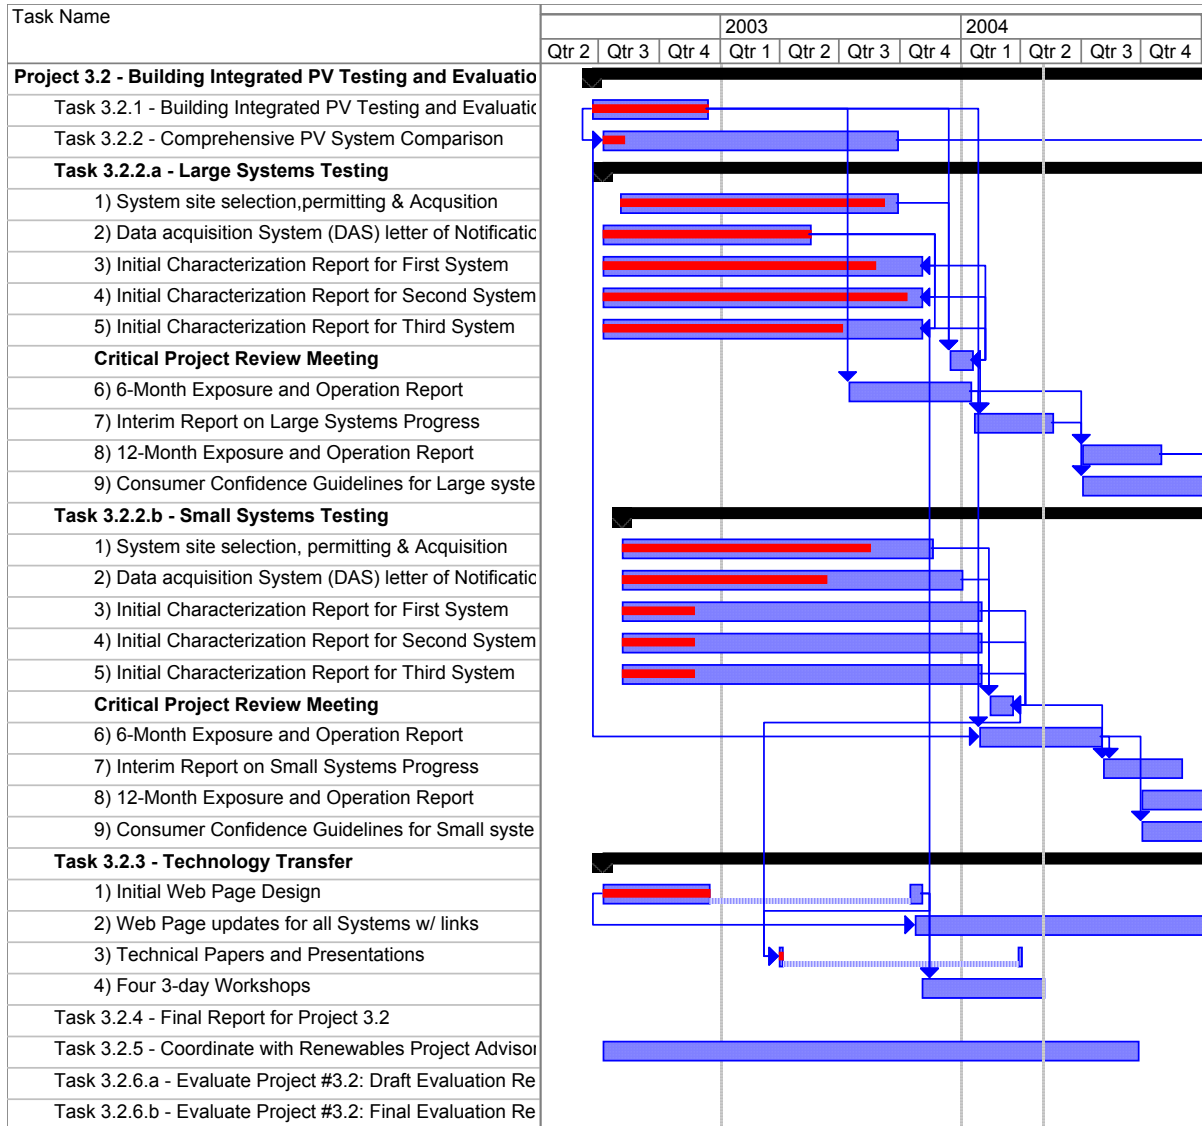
| Task Name |
|---|
| **Project 3.2 - Building Integrated PV Testing and Evaluatio** |
| Task 3.2.1 - Building Integrated PV Testing and Evaluatic |
| Task 3.2.2 - Comprehensive PV System Comparison |
| **Task 3.2.2.a - Large Systems Testing** |
| 1) System site selection,permitting & Acqusition |
| 2) Data acquisition System (DAS) letter of Notificatic |
| 3) Initial Characterization Report for First System |
| 4) Initial Characterization Report for Second System |
| 5) Initial Characterization Report for Third System |
| **Critical Project Review Meeting** |
| 6) 6-Month Exposure and Operation Report |
| 7) Interim Report on Large Systems Progress |
| 8) 12-Month Exposure and Operation Report |
| 9) Consumer Confidence Guidelines for Large syste |
| **Task 3.2.2.b - Small Systems Testing** |
| 1) System site selection, permitting & Acquisition |
| 2) Data acquisition System (DAS) letter of Notificatic |
| 3) Initial Characterization Report for First System |
| 4) Initial Characterization Report for Second System |
| 5) Initial Characterization Report for Third System |
| **Critical Project Review Meeting** |
| 6) 6-Month Exposure and Operation Report |
| 7) Interim Report on Small Systems Progress |
| 8) 12-Month Exposure and Operation Report |
| 9) Consumer Confidence Guidelines for Small syste |
| **Task 3.2.3 - Technology Transfer** |
| 1) Initial Web Page Design |
| 2) Web Page updates for all Systems w/ links |
| 3) Technical Papers and Presentations |
| 4) Four 3-day Workshops |
| Task 3.2.4 - Final Report for Project 3.2 |
| Task 3.2.5 - Coordinate with Renewables Project Advisoı |
| Task 3.2.6.a - Evaluate Project #3.2: Draft Evaluation Re |
| Task 3.2.6.b - Evaluate Project #3.2: Final Evaluation Re |

| | | 2003 | | | | 2004 | | | |
|---|---|---|---|---|---|---|---|---|---|
| Qtr 2 | Qtr 3 | Qtr 4 | Qtr 1 | Qtr 2 | Qtr 3 | Qtr 4 | Qtr 1 | Qtr 2 | Qtr 3 | Qtr 4 |